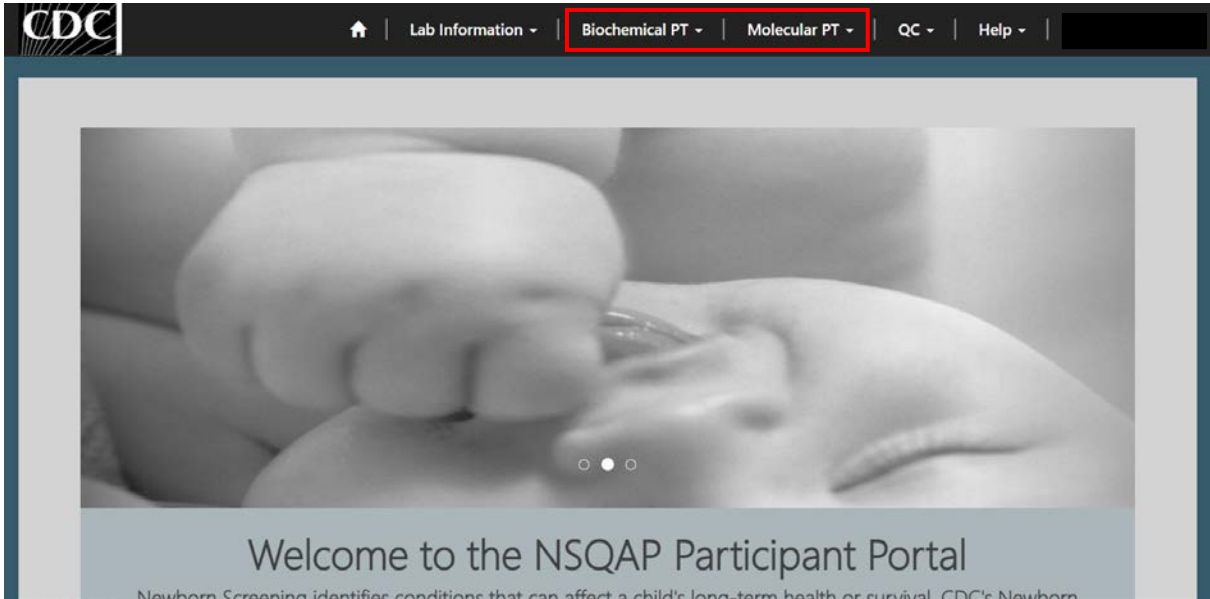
CDC

Lab Information ▾ | Biochemical PT ▾ | Molecular PT ▾ | QC ▾ | Help ▾

Welcome to the NSQAP Participant Portal

Newborn Screening identifies conditions that can affect a child's long-term health or survival. CDC's Newborn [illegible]